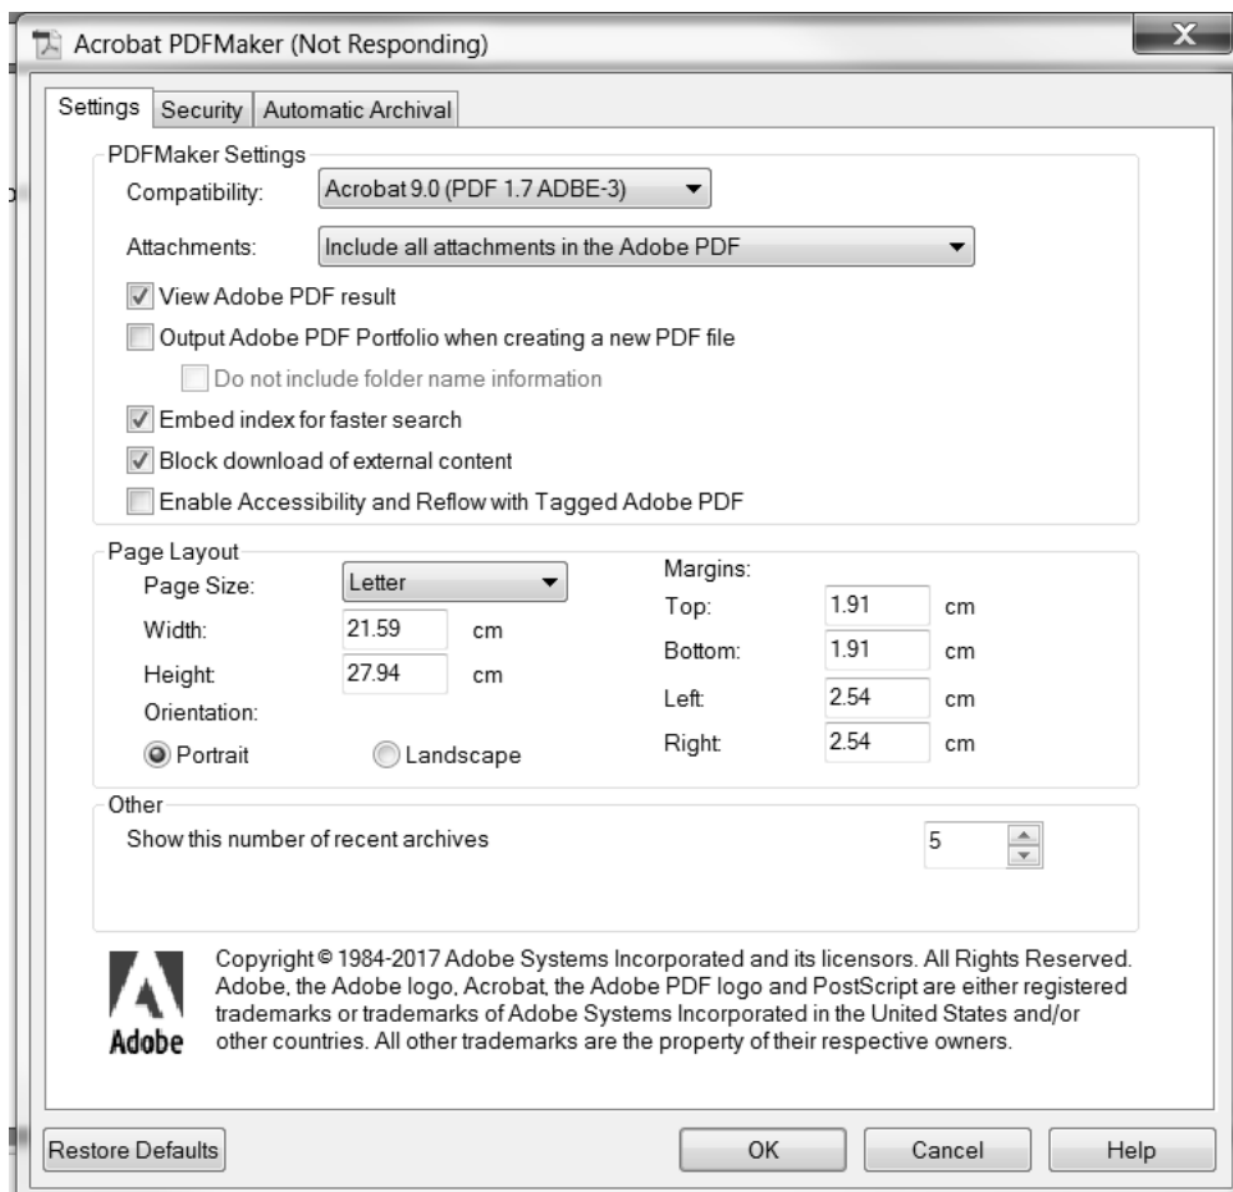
Acrobat PDFMaker (Not Responding)

X

Settings | Security | Automatic Archival

PDFMaker Settings

Compatibility: Acrobat 9.0 (PDF 1.7 ADBE-3)

Attachments: Include all attachments in the Adobe PDF

View Adobe PDF result

Output Adobe PDF Portfolio when creating a new PDF file

Do not include folder name information

Embed index for faster search

Block download of external content

Enable Accessibility and Reflow with Tagged Adobe PDF

Page Layout

Page Size: Letter

Width: 21.59 cm

Height: 27.94 cm

Orientation:

Portrait

Landscape

Margins:

Top: 1.91 cm

Bottom: 1.91 cm

Left: 2.54 cm

Right: 2.54 cm

Other

Show this number of recent archives 5

Adobe

Copyright © 1984-2017 Adobe Systems Incorporated and its licensors. All Rights Reserved. Adobe, the Adobe logo, Acrobat, the Adobe PDF logo and PostScript are either registered trademarks or trademarks of Adobe Systems Incorporated in the United States and/or other countries. All other trademarks are the property of their respective owners.

Restore Defaults

OK

Cancel

Help